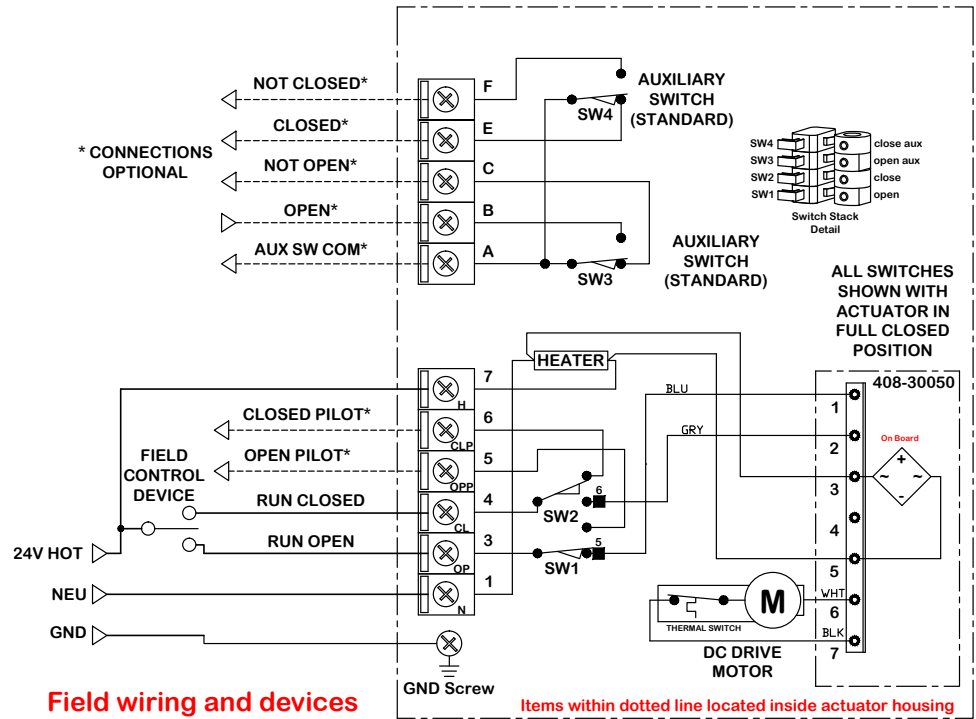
NOT CLOSED*
F
AUXILIARY SWITCH (STANDARD)
SW4
CLOSED*
E
* CONNECTIONS OPTIONAL
NOT OPEN*
C
OPEN*
B
AUX SW COM*
A
SW3
AUXILIARY SWITCH (STANDARD)
SW4
SW3
SW2
SW1
close aux
open aux
close
open
Switch Stack Detail
ALL SWITCHES SHOWN WITH ACTUATOR IN FULL CLOSED POSITION
HEATER
408-30050
7
H
BLU
1
CLOSED PILOT*
6
CLP
GRY
On Board
2
FIELD CONTROL DEVICE
OPEN PILOT*
5
OPP
+
~
~
-
3
RUN CLOSED
4
CL
6
SW2
4
24V HOT
RUN OPEN
3
OP
5
SW1
5
NEU
1
N
WHT
6
M
GND
THERMAL SWITCH
BLK
7
DC DRIVE MOTOR
GND Screw
Field wiring and devices
Items within dotted line located inside actuator housing